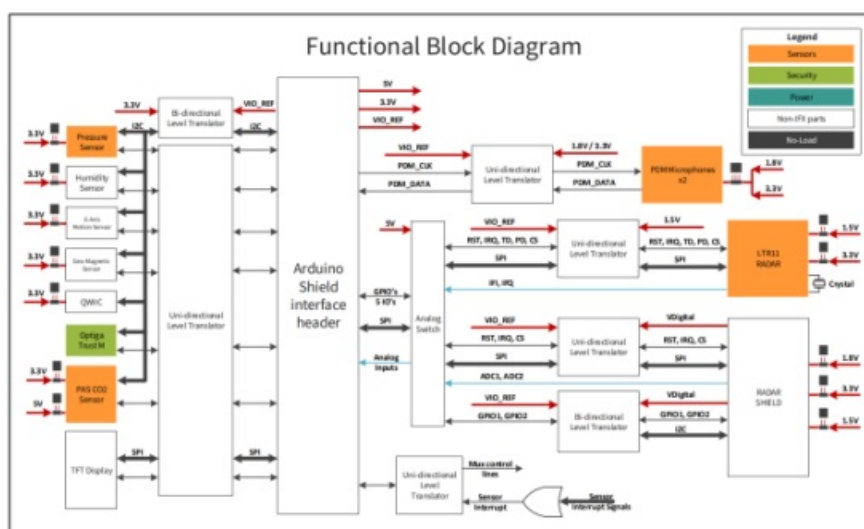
Functional Block Diagram

Legend
Sensors
Security
Power
Non-IFX parts
No-Load

3.3V
Bi-directional Level Translator
VIO_REF
I2C
I2C
5V
3.3V
VIO_REF

3.3V
Pressure Sensor
3.3V
Humidity Sensor
3.3V
6-Axis Motion Sensor
3.3V
Geo Magnetic Sensor
3.3V
QWIIC
Optiga Trust M
3.3V
PAS CO2 Sensor
5V

Uni-directional Level Translator

Arduino Shield interface header

VIO_REF
PDM_CLK
PDM_DATA
Uni-directional Level Translator
1.8V / 3.3V
PDM_CLK
PDM_DATA
PDM Microphones x2
1.8V
3.3V

5V
Analog Switch
VIO_REF
RST, IRQ, TD, PD, CS
SPI
Uni-directional Level Translator
1.5V
RST, IRQ, TD, PD, CS
SPI
LTR11 RADAR
1.5V
3.3V
Crystal
GPIO's 5 IO's
IFI, IRQ
SPI

VIO_REF
RST, IRQ, CS
SPI
Uni-directional Level Translator
VDigital
RST, IRQ, CS
SPI
Analog Inputs
ADC1, ADC2
RADAR SHIELD
1.8V
3.3V
1.5V

VIO_REF
GPIO1, GPIO2
Bi-directional Level Translator
VDigital
GPIO1, GPIO2
I2C

SPI
TFT Display
SPI

Uni-directional Level Translator
Mux control lines
Sensor Interrupt
Sensor Interrupt Signals